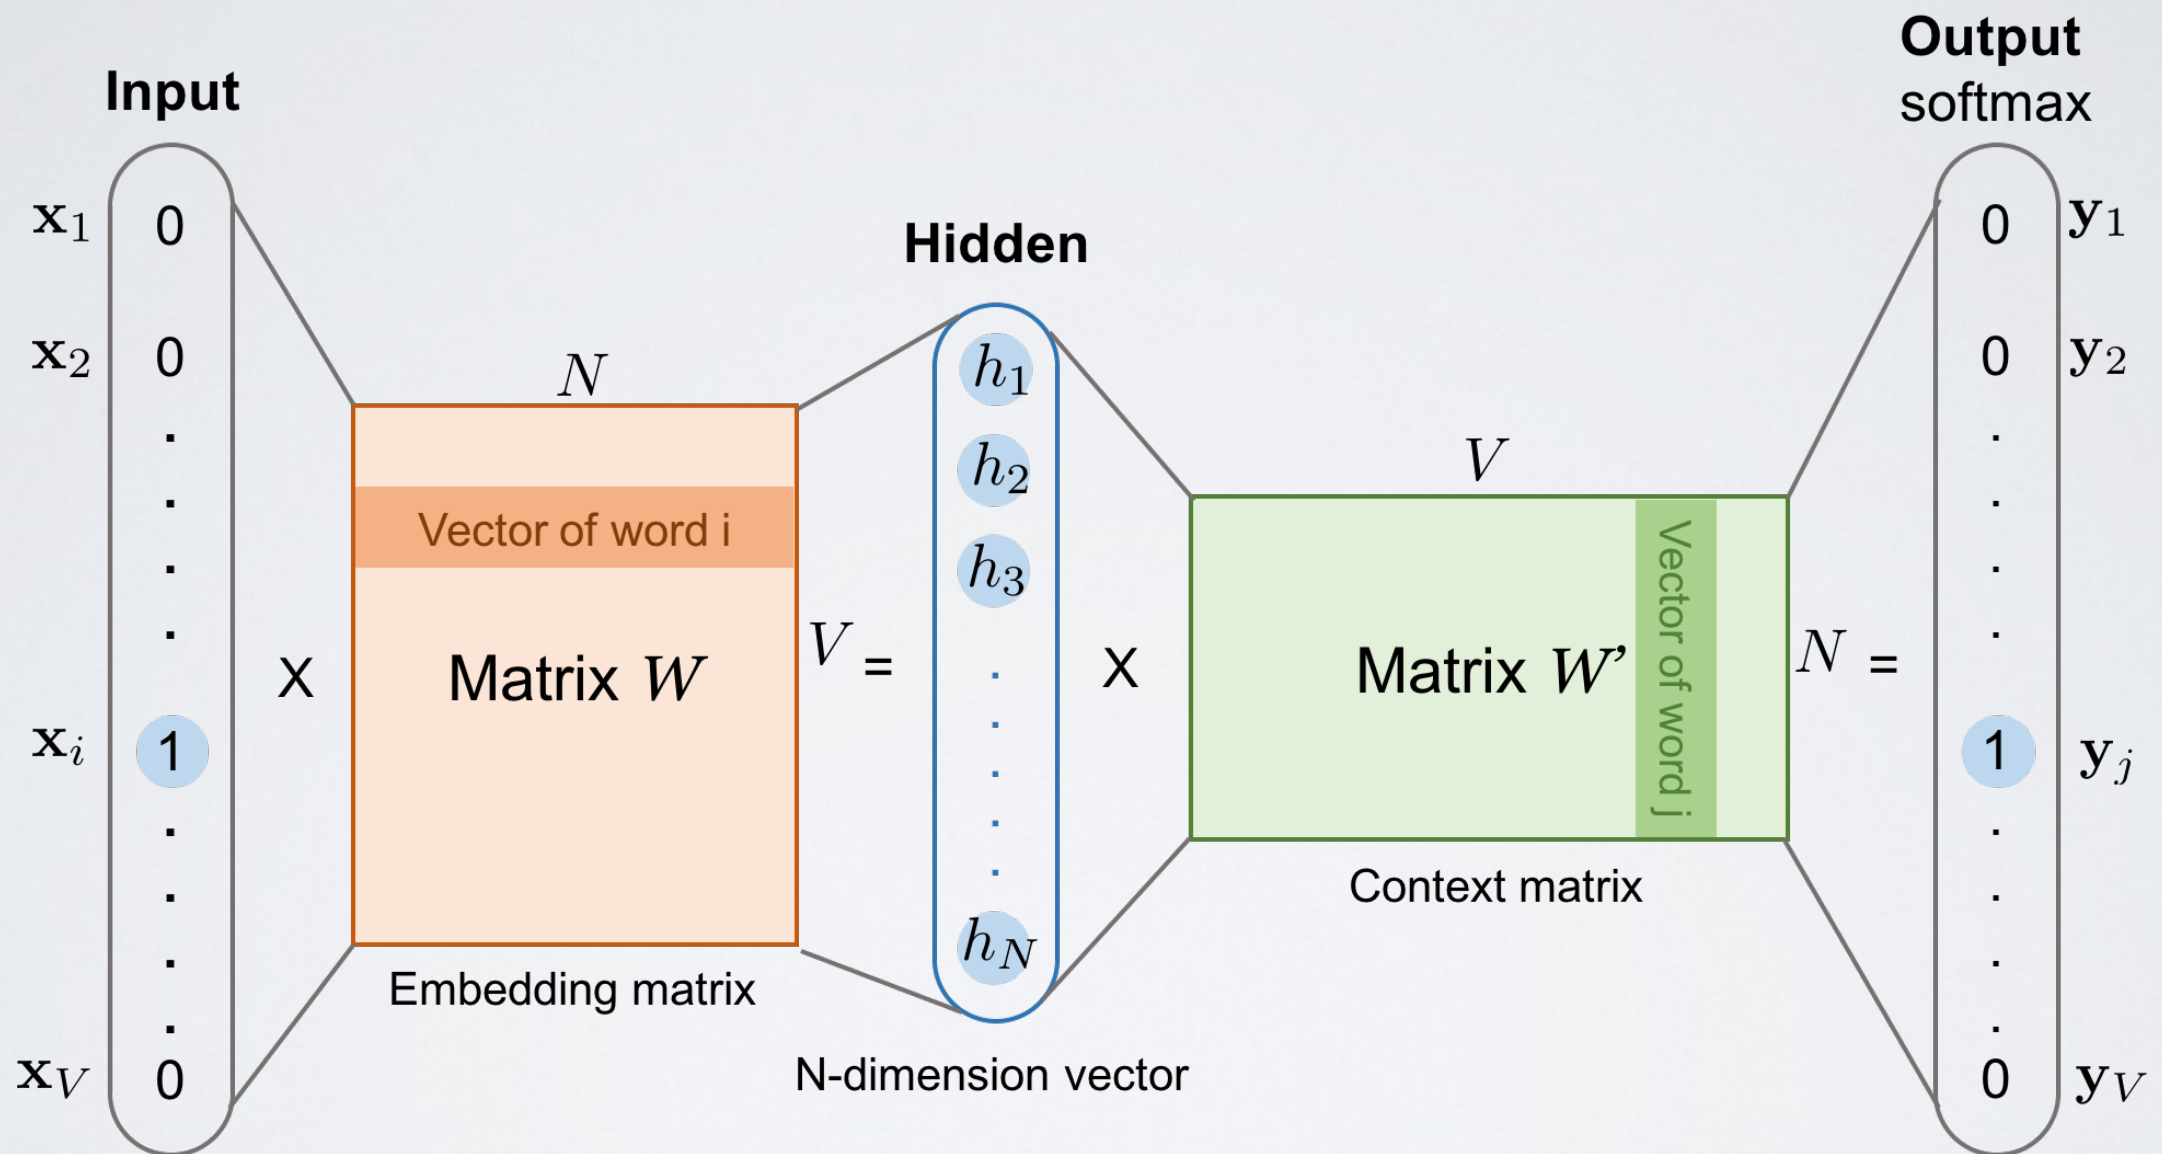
Input

Output
softmax

Hidden

$\mathbf{x}_1$ 0
$\mathbf{x}_2$ 0
.
.
.
.
$\mathbf{x}_i$ 1
.
.
.
.
$\mathbf{x}_V$ 0

X

$N$

Vector of word i

Matrix $W$

$V$

Embedding matrix

=

$h_1$
$h_2$
$h_3$
.
.
.
.
.
$h_N$

N-dimension vector

X

$V$

Matrix $W$'

Vector of word j

Context matrix

$N$ =

0 $\mathbf{y}_1$
0 $\mathbf{y}_2$
.
.
.
.
1 $\mathbf{y}_j$
.
.
.
.
0 $\mathbf{y}_V$